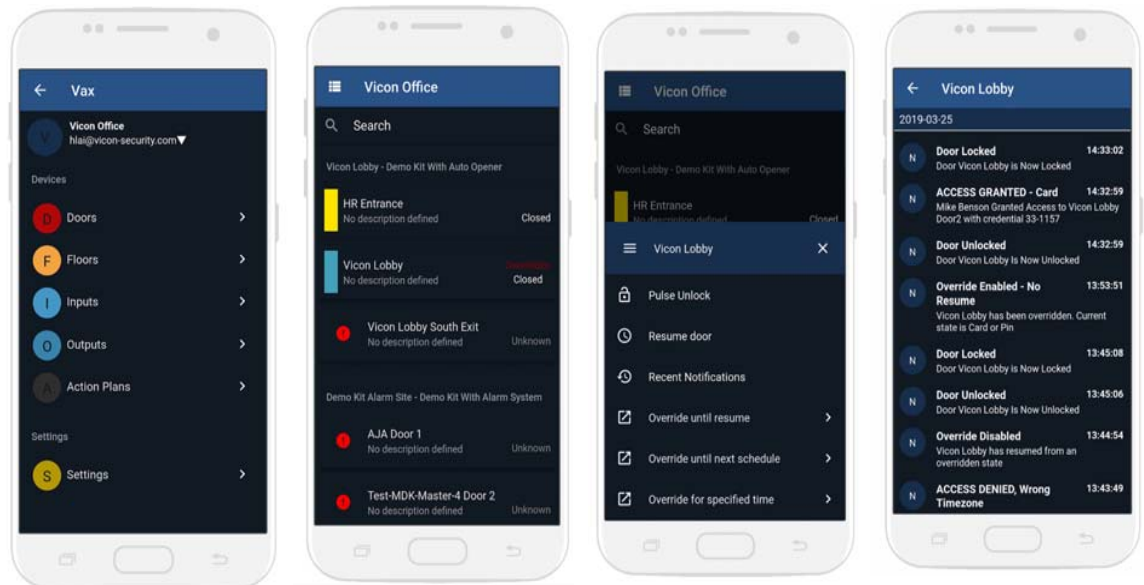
Vax

V Vicon Office
hlai@vicon-security.com▼

Devices

D Doors

F Floors

I Inputs

O Outputs

A Action Plans

Settings

S Settings

Vicon Office

Search

Vicon Lobby - Demo Kit With Auto Opener

HR Entrance
No description defined
Closed

Vicon Lobby
No description defined
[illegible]
Closed

Vicon Lobby South Exit
No description defined
Unknown

Demo Kit Alarm Site - Demo Kit With Alarm System

AJA Door 1
No description defined
Unknown

Test-MDK-Master-4 Door 2
No description defined
Unknown

Vicon Office

Search

Vicon Lobby - Demo Kit With Auto Opener

HR Entrance
No description defined
Closed

Vicon Lobby

Pulse Unlock

Resume door

Recent Notifications

Override until resume

Override until next schedule

Override for specified time

Vicon Lobby

2019-03-25

N Door Locked 14:33:02
Door Vicon Lobby is Now Locked

N ACCESS GRANTED - Card 14:32:59
Mike Benson Granted Access to Vicon Lobby Door2 with credential 33-1157

N Door Unlocked 14:32:59
Door Vicon Lobby Is Now Unlocked

N Override Enabled - No Resume 13:53:51
Vicon Lobby has been overridden. Current state is Card or Pin

N Door Locked 13:45:08
Door Vicon Lobby is Now Locked

N Door Unlocked 13:45:06
Door Vicon Lobby Is Now Unlocked

N Override Disabled 13:44:54
Vicon Lobby has resumed from an overridden state

N ACCESS DENIED, Wrong Timezone 13:43:49